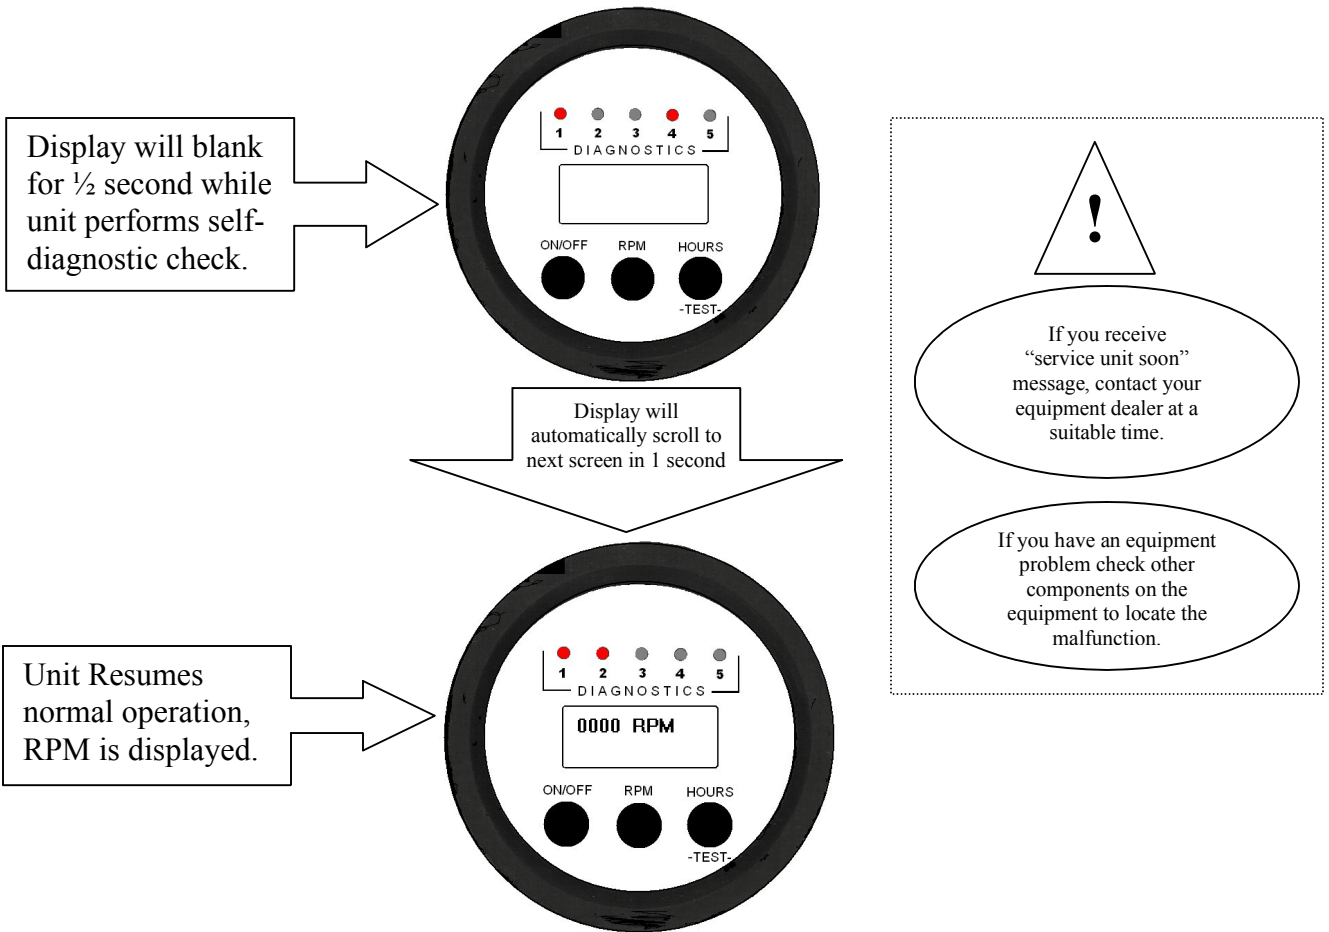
Display will blank for ½ second while unit performs self-diagnostic check.

1 2 3 4 5
DIAGNOSTICS

ON/OFF RPM HOURS
-TEST-

!

If you receive “service unit soon” message, contact your equipment dealer at a suitable time.

Display will automatically scroll to next screen in 1 second

If you have an equipment problem check other components on the equipment to locate the malfunction.

Unit Resumes normal operation, RPM is displayed.

1 2 3 4 5
DIAGNOSTICS

0000 RPM

ON/OFF RPM HOURS
-TEST-